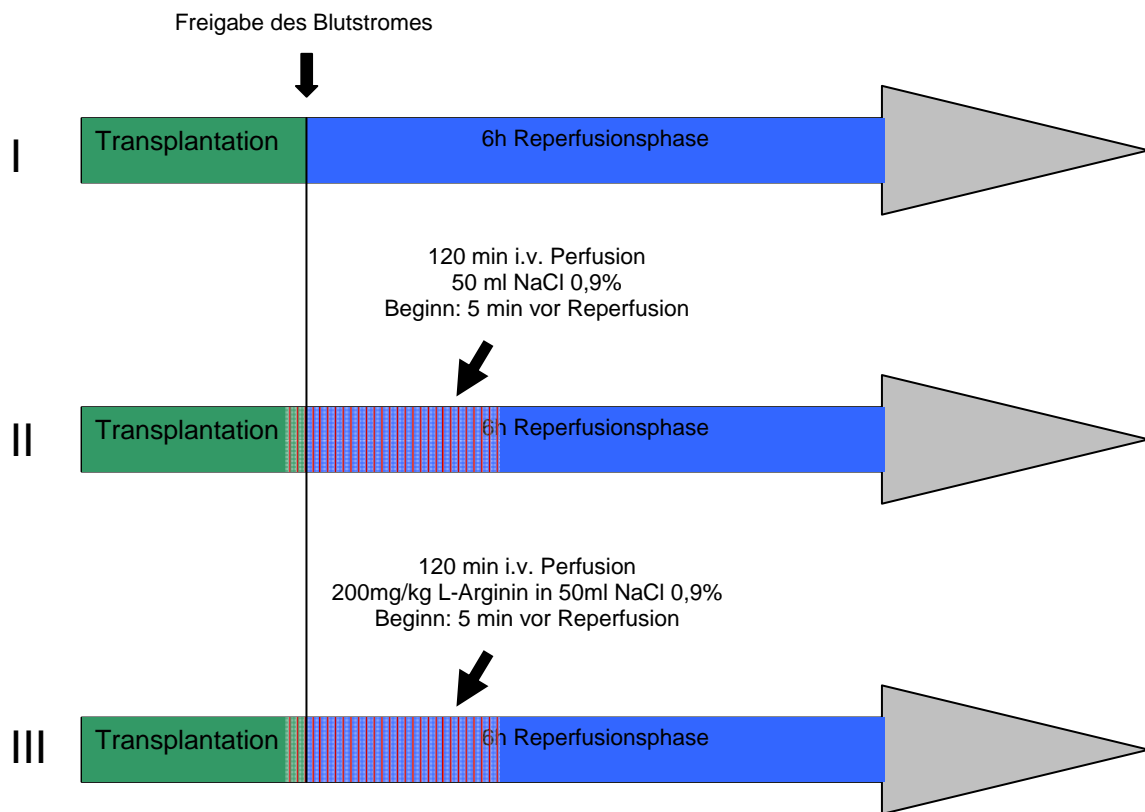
Freigabe des Blutstromes

I

Transplantation

6h Reperfusionsphase

120 min i.v. Perfusion
50 ml NaCl 0,9%
Beginn: 5 min vor Reperfusion

II

Transplantation

6h Reperfusionsphase

120 min i.v. Perfusion
200mg/kg L-Arginin in 50ml NaCl 0,9%
Beginn: 5 min vor Reperfusion

III

Transplantation

6h Reperfusionsphase